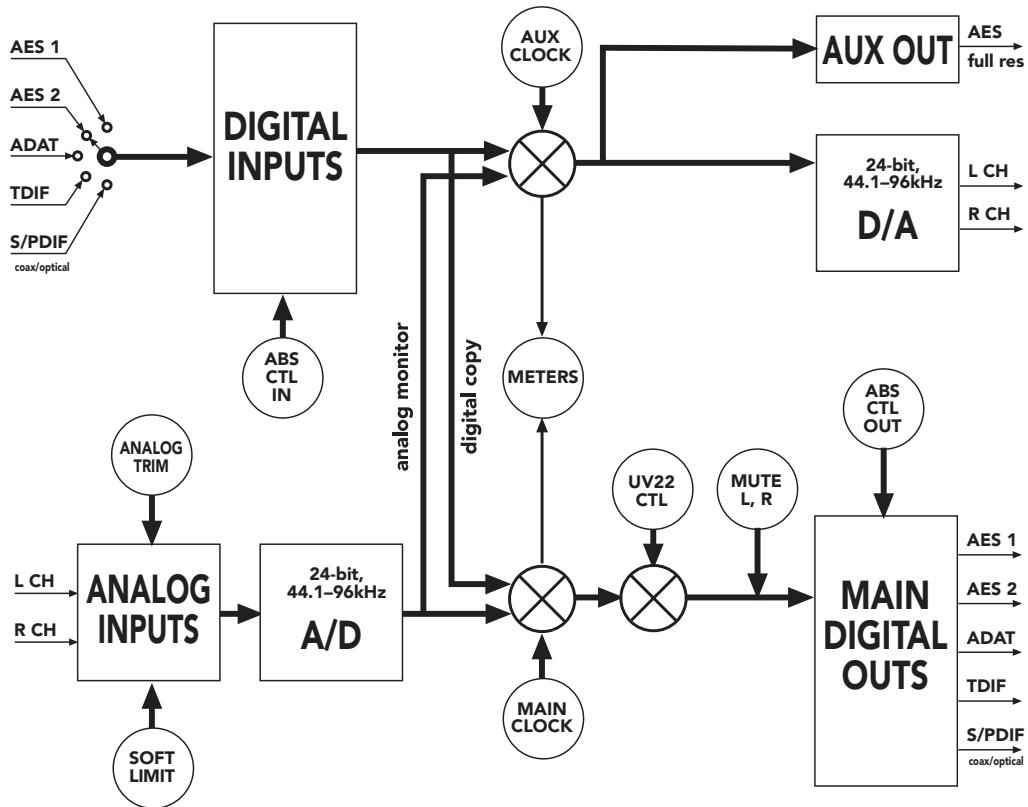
AES 1
AES 2
ADAT
TDIF
S/PDIF
coax/optical

DIGITAL INPUTS

ABS CTL IN

AUX CLOCK

AUX OUT

AES
full res

24-bit, 44.1–96kHz
D/A

L CH
R CH

analog monitor

digital copy

METERS

ABS CTL OUT

ANALOG TRIM

L CH
R CH

ANALOG INPUTS

SOFT LIMIT

24-bit, 44.1–96kHz
A/D

UV22 CTL

MUTE L, R

MAIN CLOCK

MAIN DIGITAL OUTS

AES 1
AES 2
ADAT
TDIF
S/PDIF
coax/optical